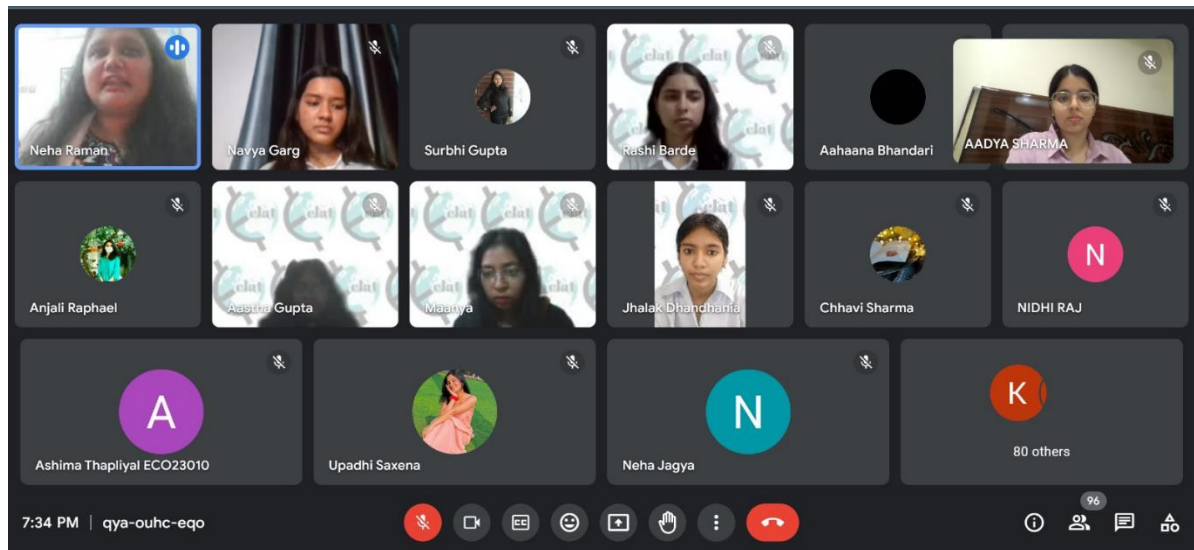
Neha Raman

Navya Garg

Surbhi Gupta

Rashi Barde

Aahaana Bhandari

AADYA SHARMA

Anjali Raphael

Aastha Gupta

Maanya

Jhalak Dhandhania

Chhavi Sharma

N

NIDHI RAJ

A

Ashima Thapliyal ECO23010

Upadhi Saxena

N

Neha Jagya

K

80 others

7:34 PM | qya-ouhc-eqo

96